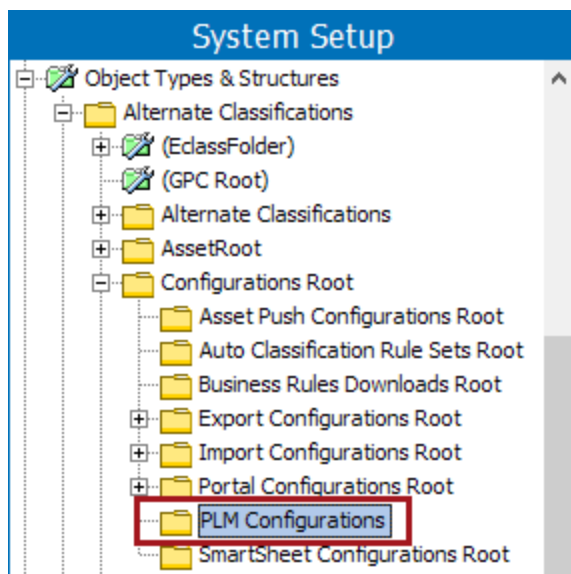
System Setup

Object Types & Structures
Alternate Classifications
(EclassFolder)
(GPC Root)
Alternate Classifications
AssetRoot
Configurations Root
Asset Push Configurations Root
Auto Classification Rule Sets Root
Business Rules Downloads Root
Export Configurations Root
Import Configurations Root
Portal Configurations Root
PLM Configurations
SmartSheet Configurations Root